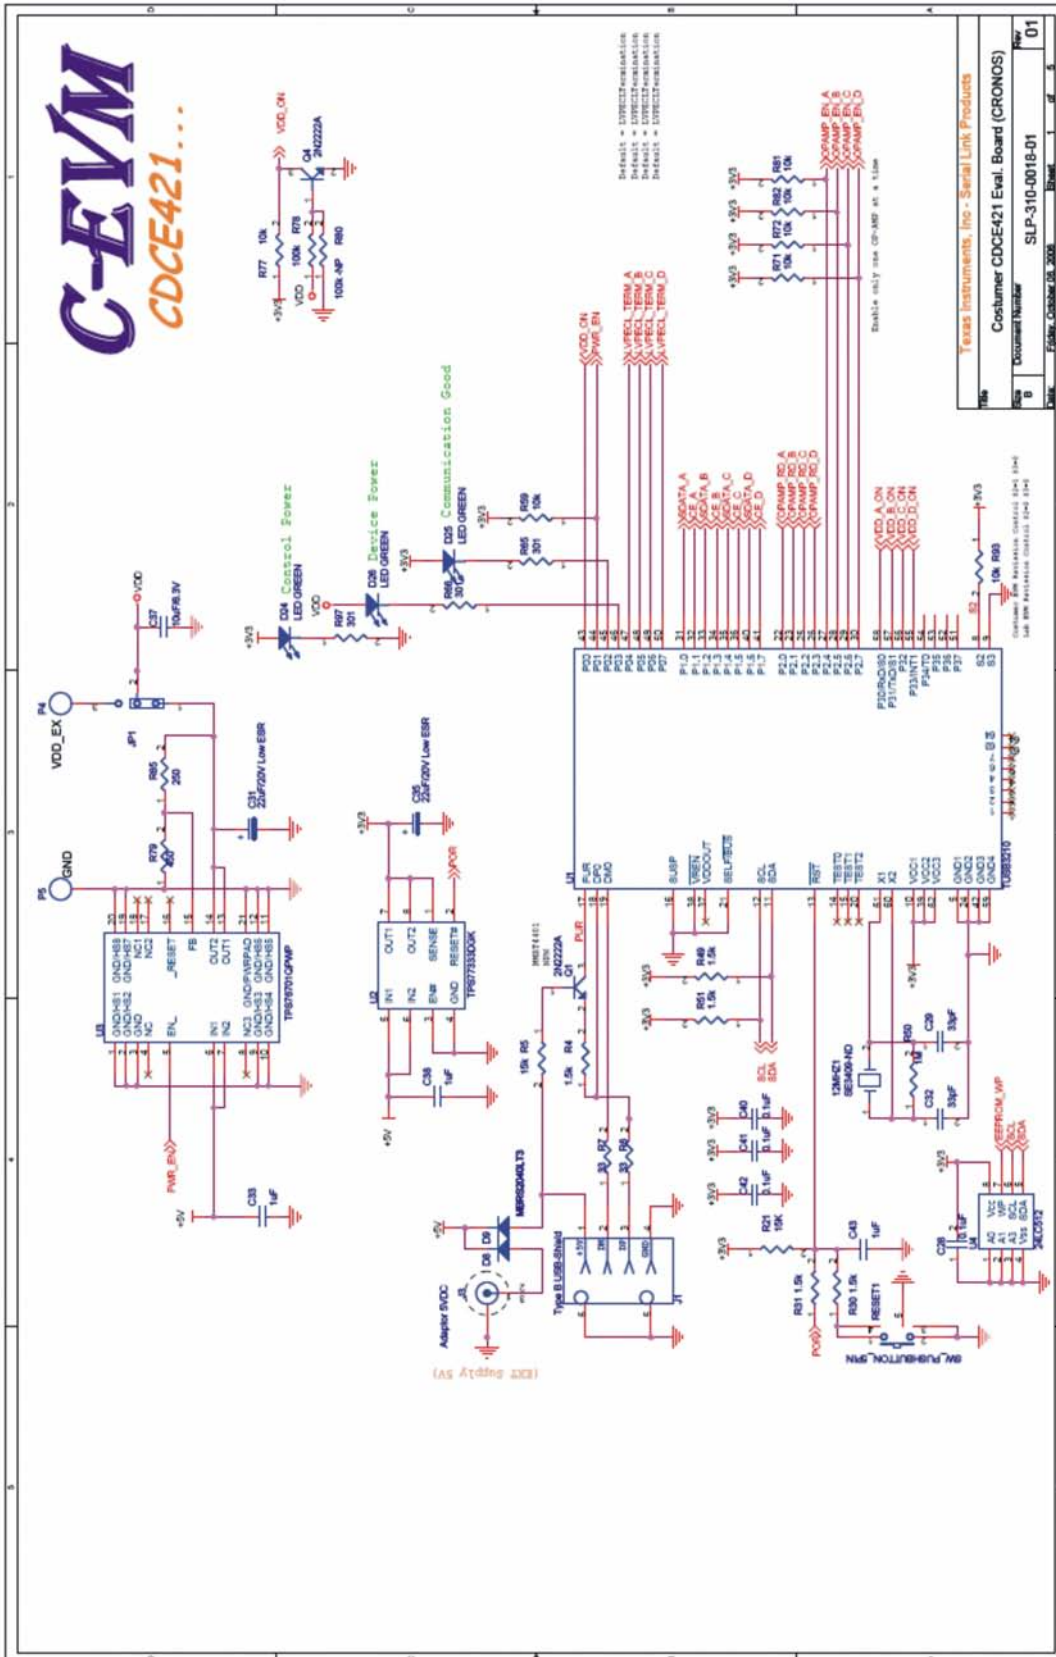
C-EVM
CDCE421...

Texas Instruments, Inc - Serial Link Products
Title
Costumer CDCE421 Eval. Board (CRONOS)
Size B
Document Number
SLP-310-0018-01
Rev 01
Date: Friday, October 06, 2006
Sheet 1 of 5

Control Power
Device Power
Communication Good

D24 LED GREEN
D26 LED GREEN
D25 LED GREEN
R97 301
R65 301
R66 301
R59 10k
R77 10k
R78 100k
R80 100k-NP
Q4 2N2222A
VDD_ON
VDD
+3V3
+5V
VDD_EX
GND
P4
P5
JP1
R85 250
R79 402
C31 22uF/20V Low ESR
C35 22uF/20V Low ESR
C37 10uF/6.3V
C33 1uF
C38 1uF
U3 TPS76701QPWP
U2 TPS77333DGK
PWR_EN
POR
U1 TUSB3210
Q1 2N2222A
MMBT4401
R5 15k
R4 1.5k
R7 33
R6 33
D8 MBRS2040LT3
J1 Type B USB-Shield
J2 Adaptor 5VDC
(EXT Supply 5V)
R49 1.5k
R51 1.5k
SCL
SDA
12MHZ1
SE3409-ND
R50 1M
C29 33pF
C32 33pF
C40 0.1uF
C41 0.1uF
C42 0.1uF
C43 1uF
R21 15K
R31 1.5k
R30 1.5k
RESET1
SW_PUSHBUTTON_2PIN
U4 24C512
C28 0.1uF
EEPROM_WP
R93 10k
R81 10k
R82 10k
R72 10k
R71 10k
VDD_ON
PWR_EN
LVPECL_TERM_A
LVPECL_TERM_B
LVPECL_TERM_C
LVPECL_TERM_D
Default = LVPECLTermination
Default = LVPECLTermination
Default = LVPECLTermination
Default = LVPECLTermination
OPAMP_EN_A
OPAMP_EN_B
OPAMP_EN_C
OPAMP_EN_D
Enable only one OP-AMP at a time
SDATA_A
CE_A
SDATA_B
CE_B
SDATA_C
CE_C
SDATA_D
CE_D
OPAMP_RD_A
OPAMP_RD_B
OPAMP_RD_C
OPAMP_RD_D
LED_A_ON
LED_B_ON
LED_C_ON
LED_D_ON
Costumer EVM Revision Control S2=1 S3=0
Lab EVM Revision Control S2=0 S3=0